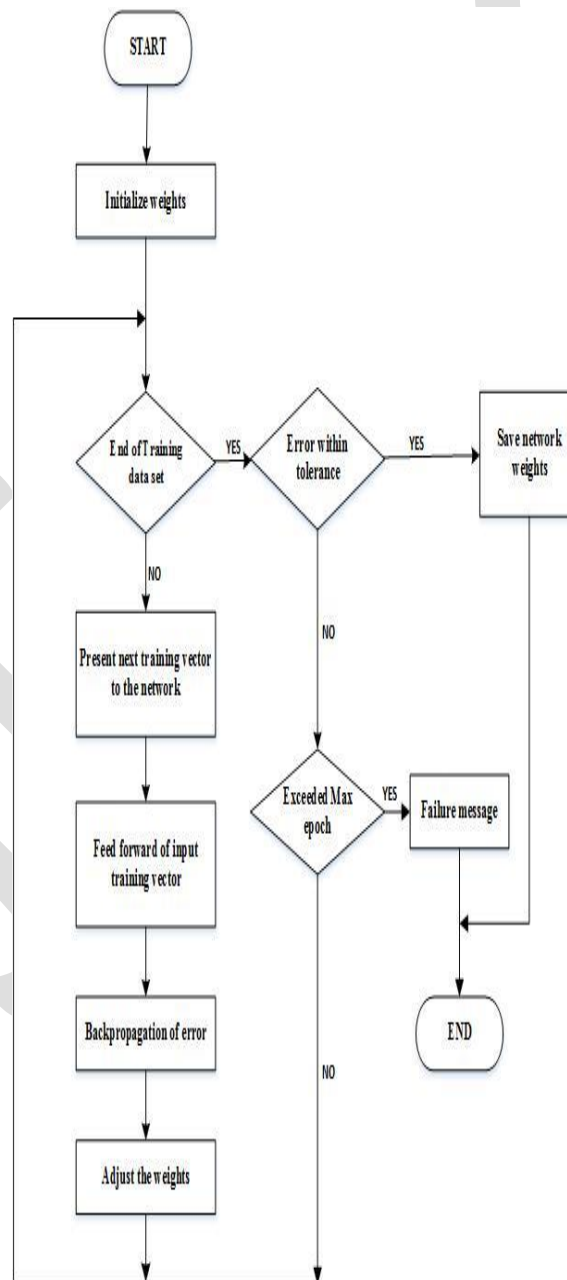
START

Initialize weights

End of Training data set

YES

Error within tolerance

YES

Save network weights

NO

NO

Present next training vector to the network

Exceeded Max epoch

YES

Failure message

Feed forward of input training vector

END

Backpropagation of error

NO

Adjust the weights